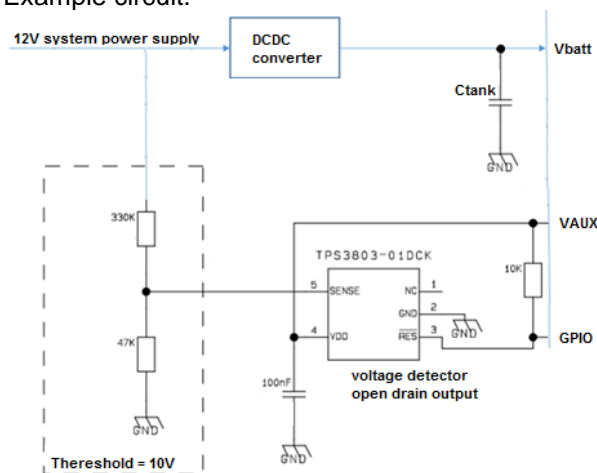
Example circuit:

12V system power supply

DCDC converter

Vbatt

Ctank

GND

330K

47K

GND

TPS3803-01DCK

5 SENSE

NC 1

GND 2

4 VDD

$\overline{RES}$ 3

GND

VAUX

10K

GPIO

100nF

GND

voltage detector open drain output

Thereshold = 10V